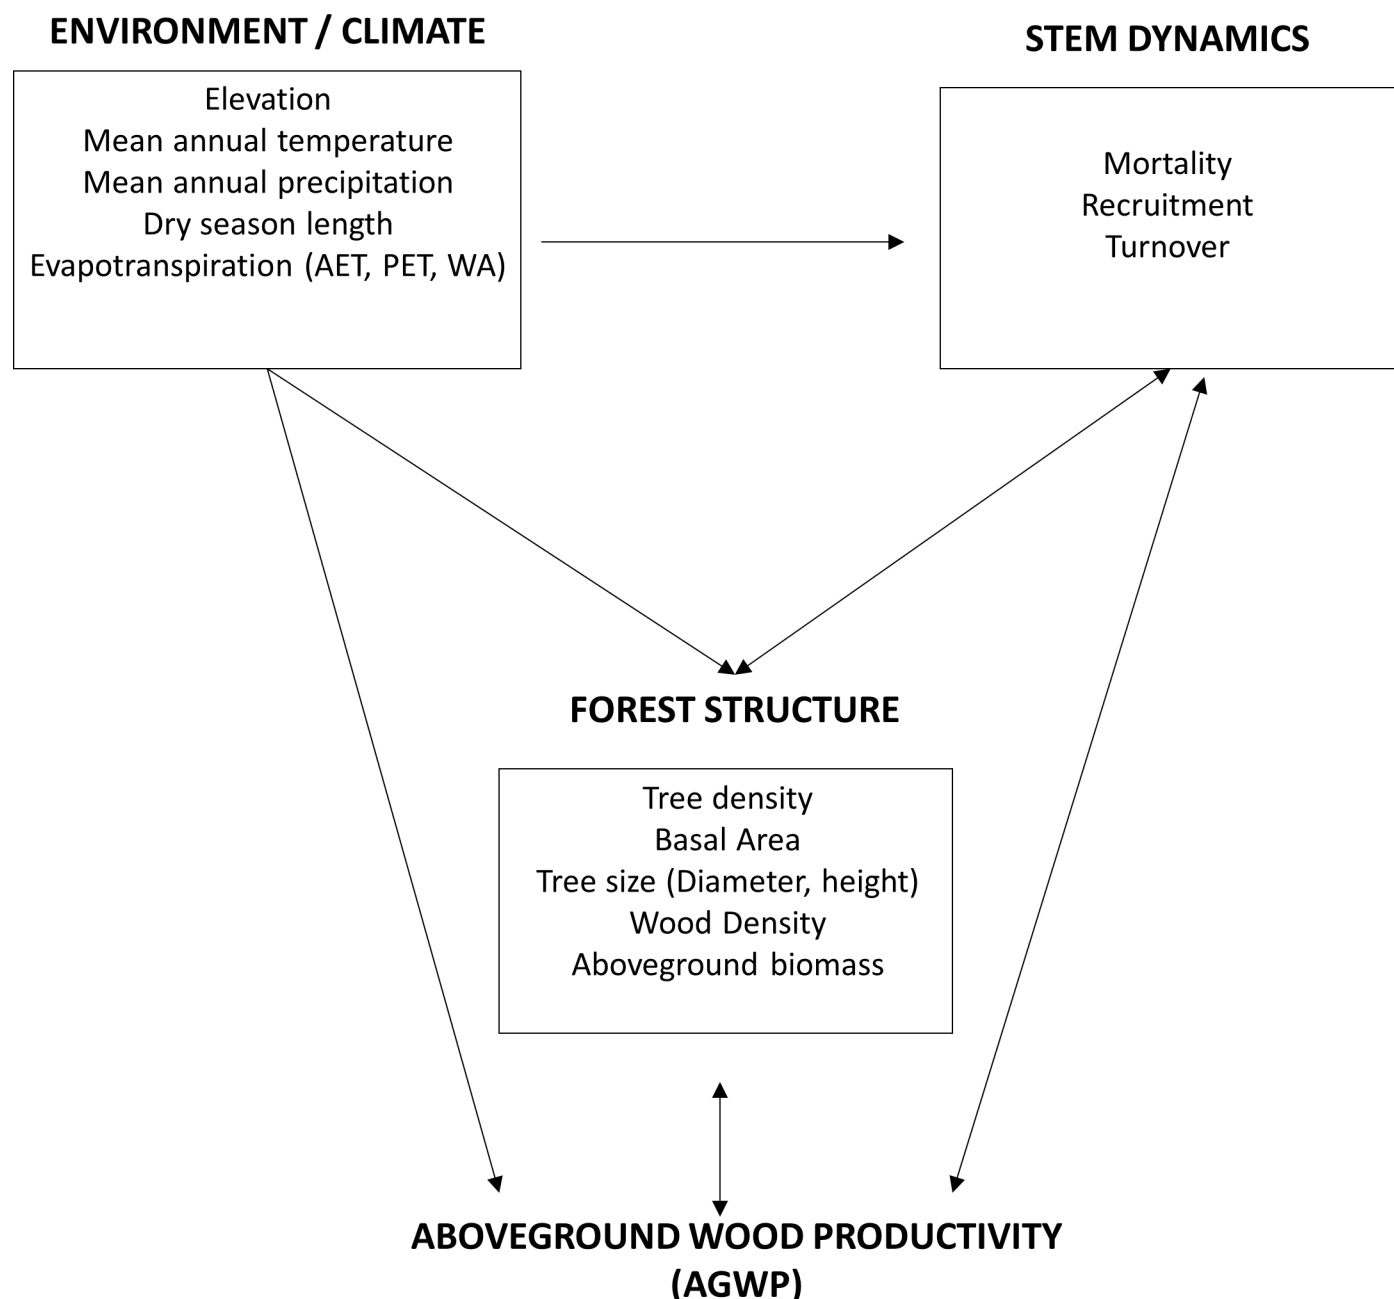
ENVIRONMENT / CLIMATE

Elevation
Mean annual temperature
Mean annual precipitation
Dry season length
Evapotranspiration (AET, PET, WA)

STEM DYNAMICS

Mortality
Recruitment
Turnover

FOREST STRUCTURE

Tree density
Basal Area
Tree size (Diameter, height)
Wood Density
Aboveground biomass

ABOVEGROUND WOOD PRODUCTIVITY (AGWP)